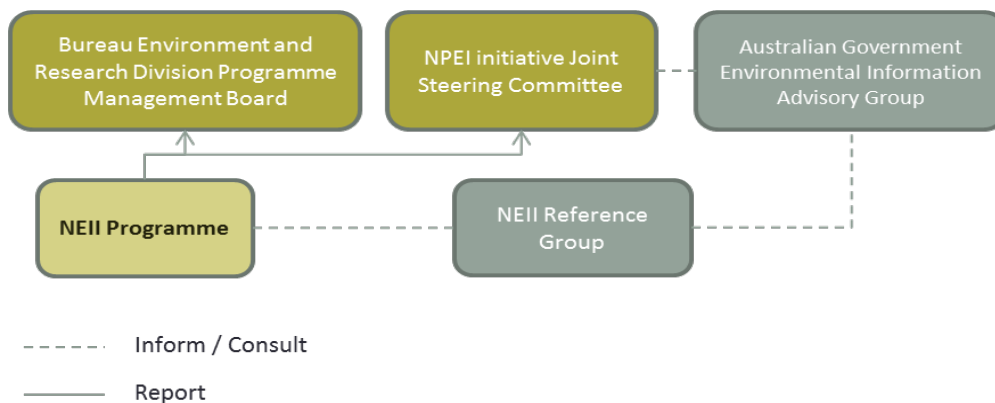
Bureau Environment and Research Division Programme Management Board

NPEI initiative Joint Steering Committee

Australian Government Environmental Information Advisory Group

NEII Programme

NEII Reference Group

Inform / Consult

Report